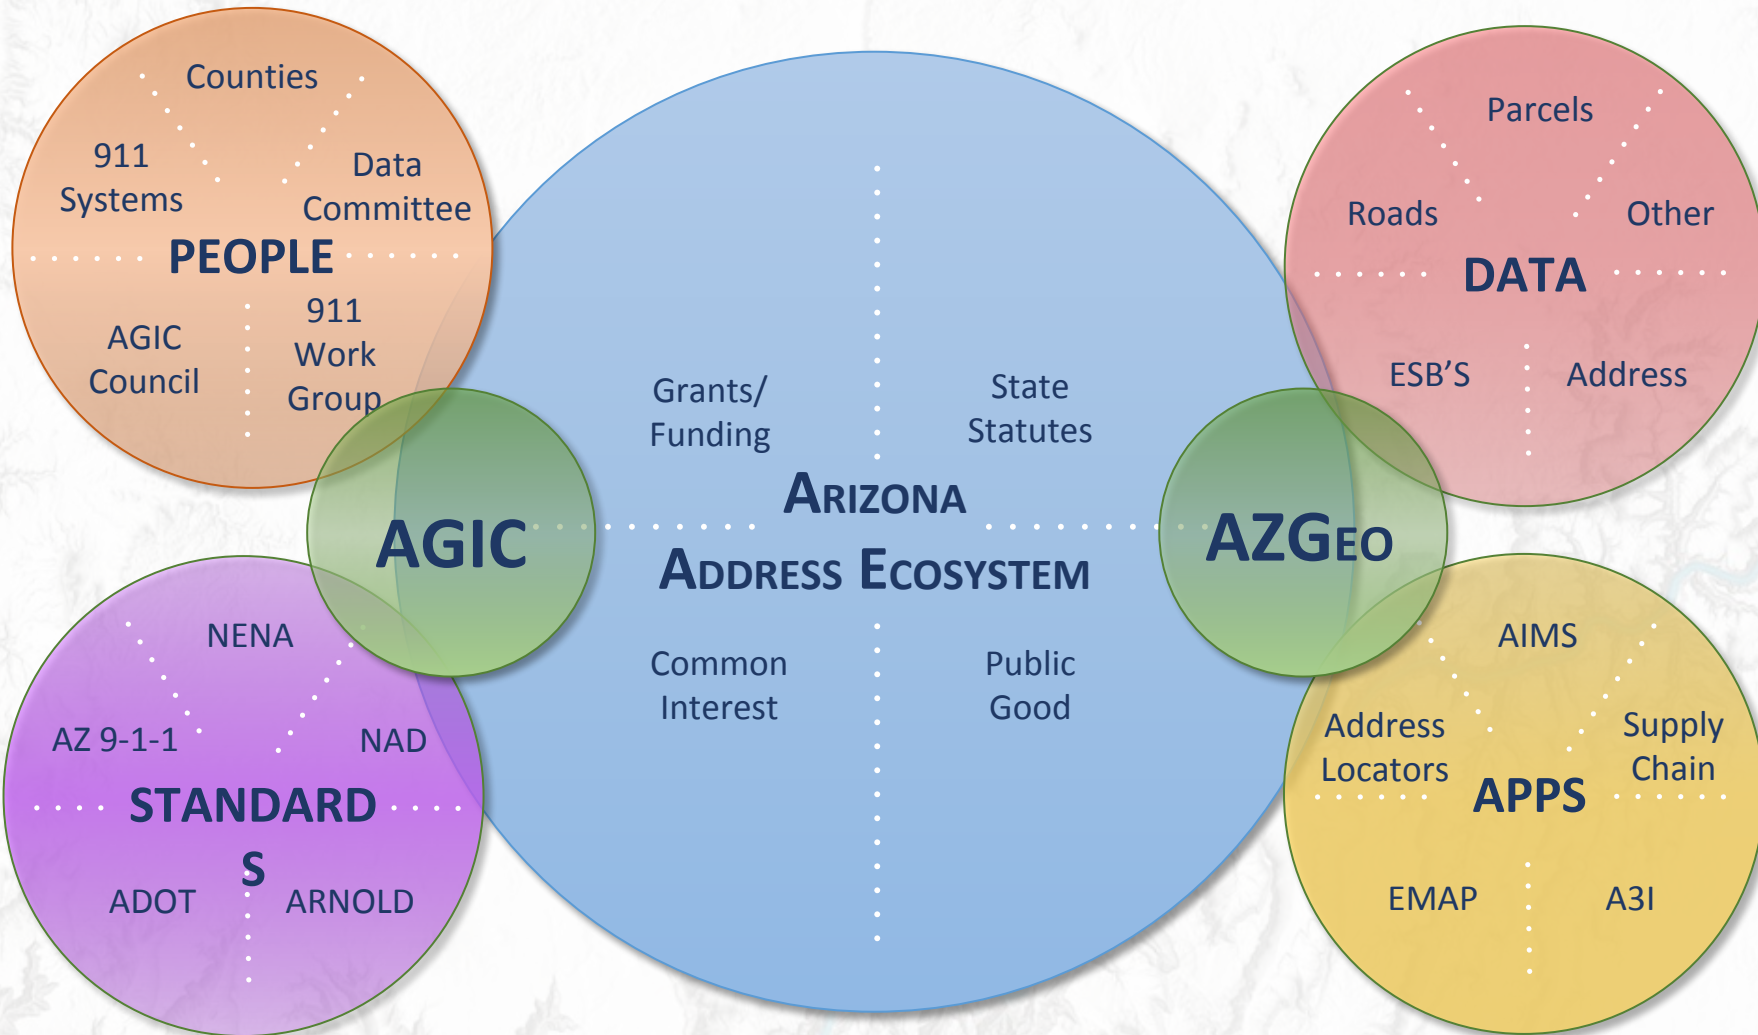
Counties

911 Systems

Data Committee

PEOPLE

AGIC Council

911 Work Group

Parcels

Roads

Other

DATA

ESB'S

Address

Grants/ Funding

State Statutes

AGIC

ARIZONA ADDRESS ECOSYSTEM

AZGEO

Common Interest

Public Good

NENA

AZ 9-1-1

NAD

STANDARDS

ADOT

ARNOLD

AIMS

Address Locators

Supply Chain

APPS

EMAP

A3I